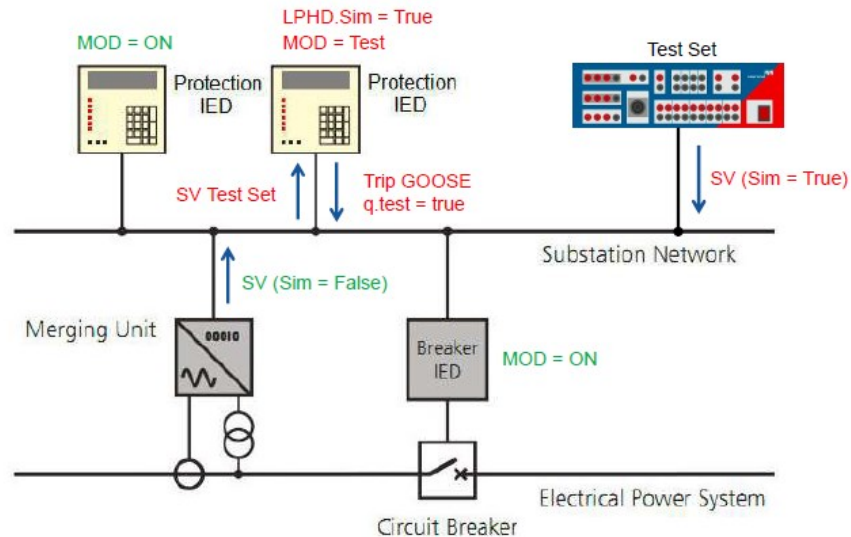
MOD = ON

Protection IED

LPHD.Sim = True
MOD = Test

Protection IED

Test Set

SV Test Set

Trip GOOSE
q.test = true

SV (Sim = True)

Substation Network

SV (Sim = False)

Merging Unit

Breaker IED

MOD = ON

Electrical Power System

Circuit Breaker